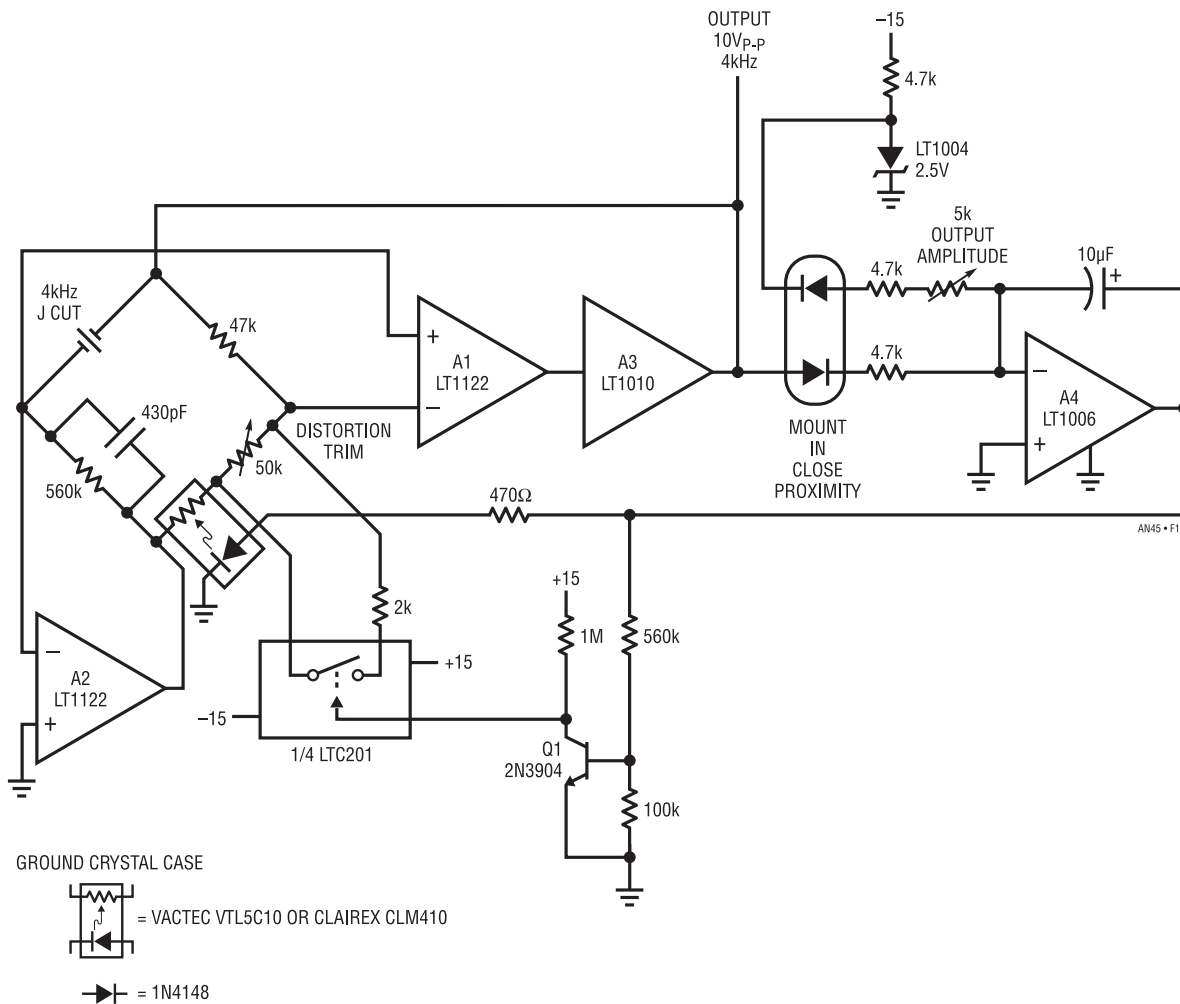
OUTPUT
$10V_{P-P}$
4kHz

−15
4.7k
LT1004
2.5V

5k
OUTPUT
AMPLITUDE

10µF
+

4kHz
J CUT

47k

+
A1
LT1122
−

A3
LT1010

4.7k
4.7k

−
A4
LT1006
+

430pF

560k

DISTORTION
TRIM

50k

MOUNT
IN
CLOSE
PROXIMITY

470Ω

AN45 • F1

2k

+15
1M
560k

−
A2
LT1122
+

+15
−15

1/4 LTC201

Q1
2N3904

100k

GROUND CRYSTAL CASE

= VACTEC VTL5C10 OR CLAIREX CLM410

= 1N4148